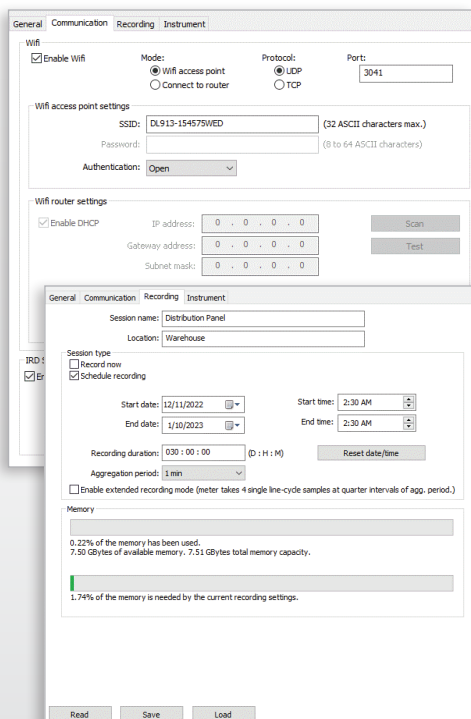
General Communication Recording Instrument

Wifi
Enable Wifi
Mode:
Wifi access point
Connect to router
Protocol:
UDP
TCP
Port:
3041

Wifi access point settings
SSID: DL913-154575WED (32 ASCII characters max.)
Password: (8 to 64 ASCII characters)
Authentication: Open

Wifi router settings
Enable DHCP
IP address: 0 . 0 . 0 . 0
Scan
Gateway address: 0 . 0 . 0 . 0
Test
Subnet mask: 0 . 0 . 0 . 0

IRD S
Er

General Communication Recording Instrument

Session name: Distribution Panel
Location: Warehouse

Session type
Record now
Schedule recording

Start date: 12/11/2022
Start time: 2:30 AM
End date: 1/10/2023
End time: 2:30 AM

Recording duration: 030 : 00 : 00 (D : H : M)
Reset date/time
Aggregation period: 1 min
Enable extended recording mode (meter takes 4 single line-cycle samples at quarter intervals of agg. period.)

Memory
0.22% of the memory has been used.
7.50 GBytes of available memory. 7.51 GBytes total memory capacity.

1.74% of the memory is needed by the current recording settings.

Read Save Load